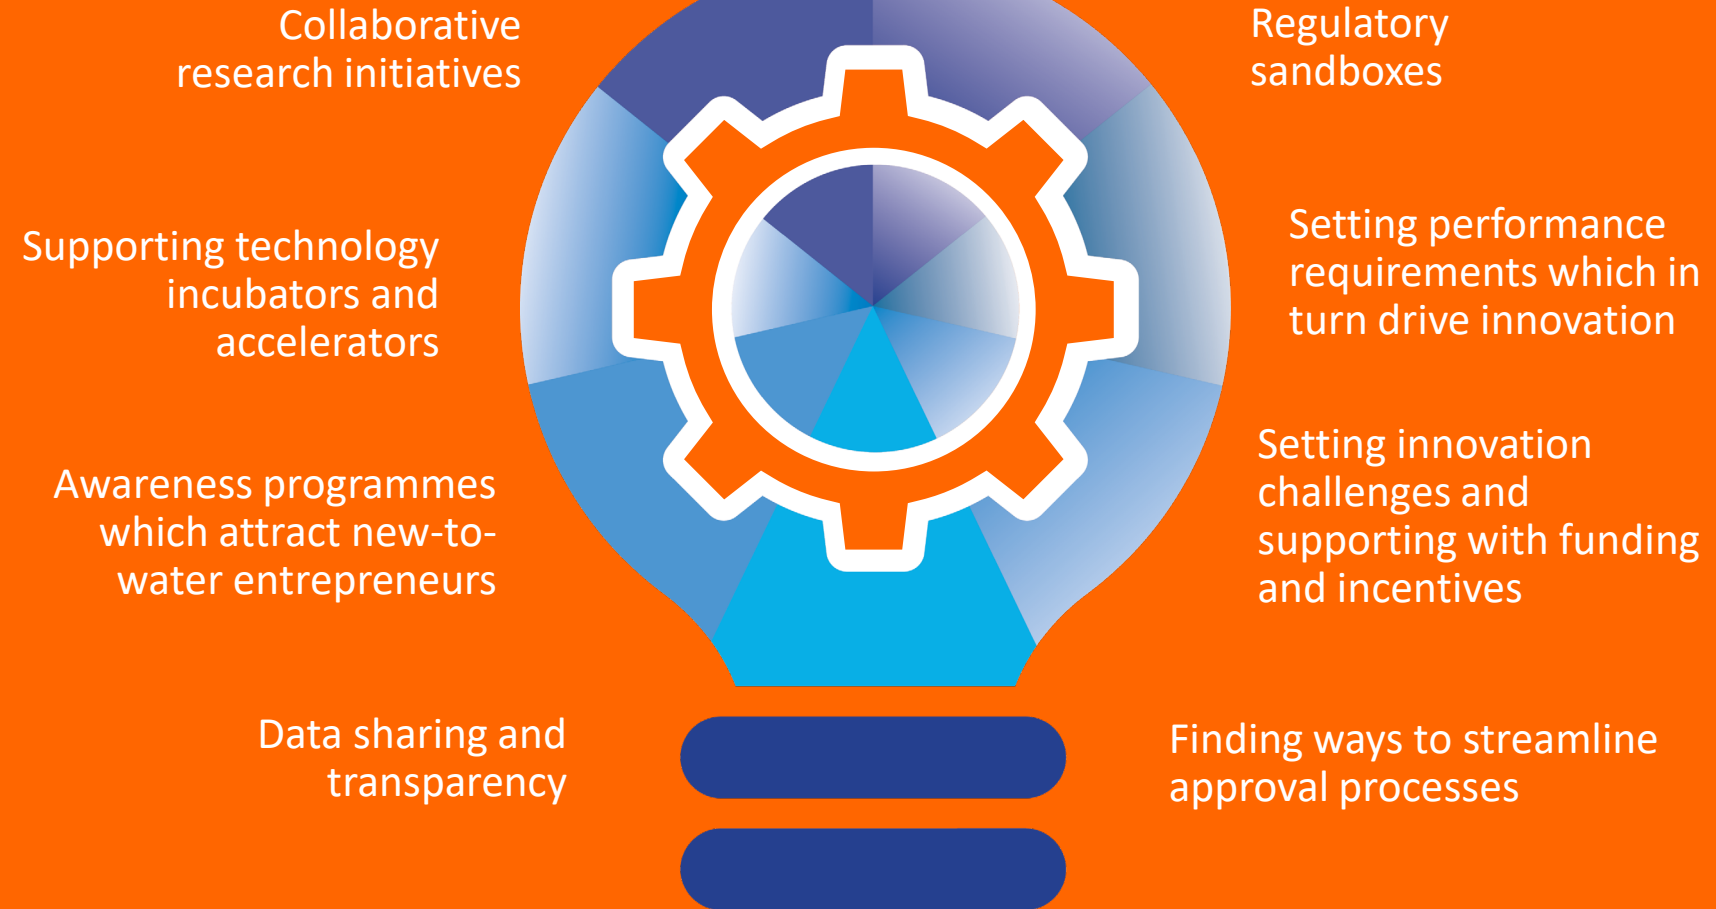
Collaborative research initiatives

Regulatory sandboxes

Supporting technology incubators and accelerators

Setting performance requirements which in turn drive innovation

Awareness programmes which attract new-to-water entrepreneurs

Setting innovation challenges and supporting with funding and incentives

Data sharing and transparency

Finding ways to streamline approval processes